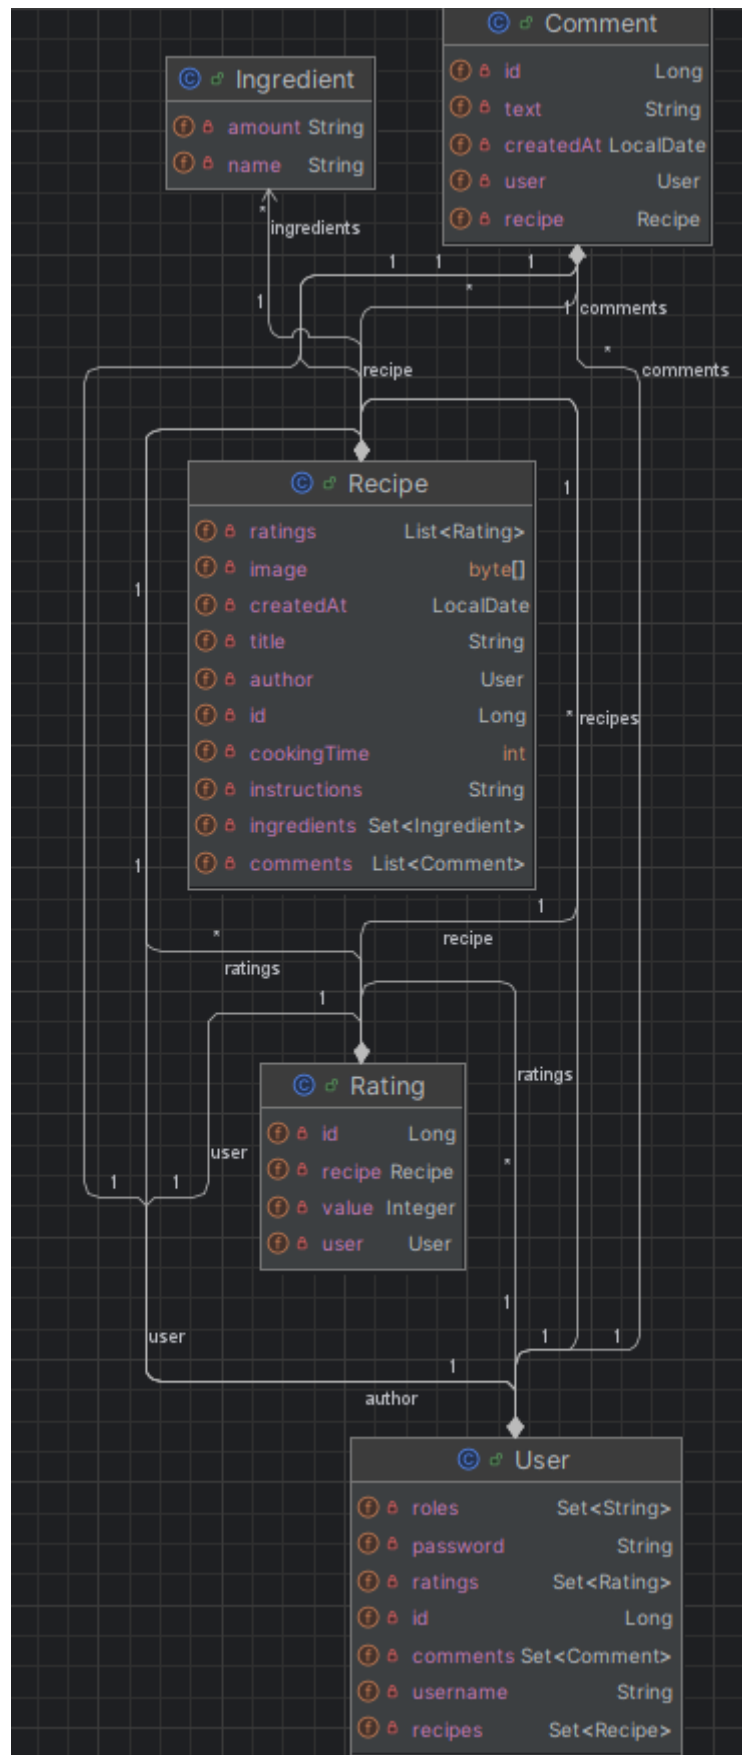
Comment
id Long
text String
createdAt LocalDate
user User
recipe Recipe

Ingredient
amount String
name String

*
ingredients
1 1 1
*
1
1 comments
*
comments
recipe

Recipe
ratings List<Rating>
image byte[]
createdAt LocalDate
title String
author User
id Long
cookingTime int
instructions String
ingredients Set<Ingredient>
comments List<Comment>

1
1
1
* recipes
1
*
recipe
ratings
1
ratings

Rating
id Long
recipe Recipe
value Integer
user User

user
1 1
*
1
user
1 1
1
author

User
roles Set<String>
password String
ratings Set<Rating>
id Long
comments Set<Comment>
username String
recipes Set<Recipe>